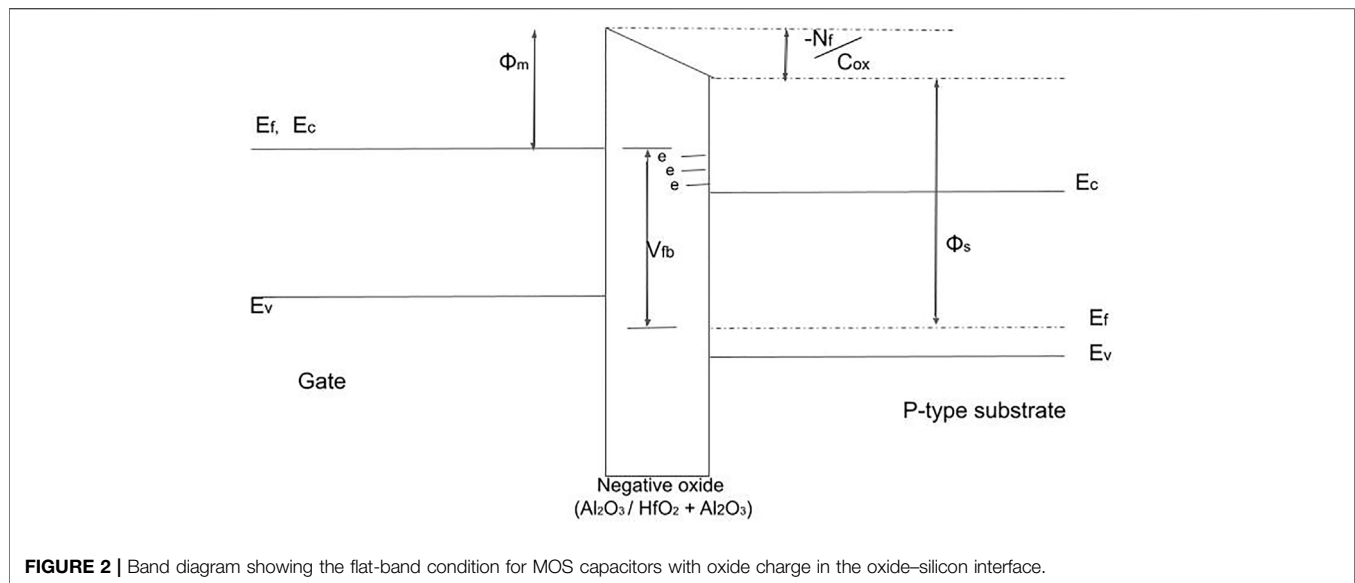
$\Phi_m$

$\frac{-N_f}{C_{ox}}$

$E_f$, $E_c$

e
e
e

$E_c$

$V_{fb}$

$\Phi_s$

$E_v$

$E_f$

$E_v$

Gate

P-type substrate

Negative oxide
($Al_2O_3$ / $HfO_2$ + $Al_2O_3$)

**FIGURE 2 |** Band diagram showing the flat-band condition for MOS capacitors with oxide charge in the oxide–silicon interface.